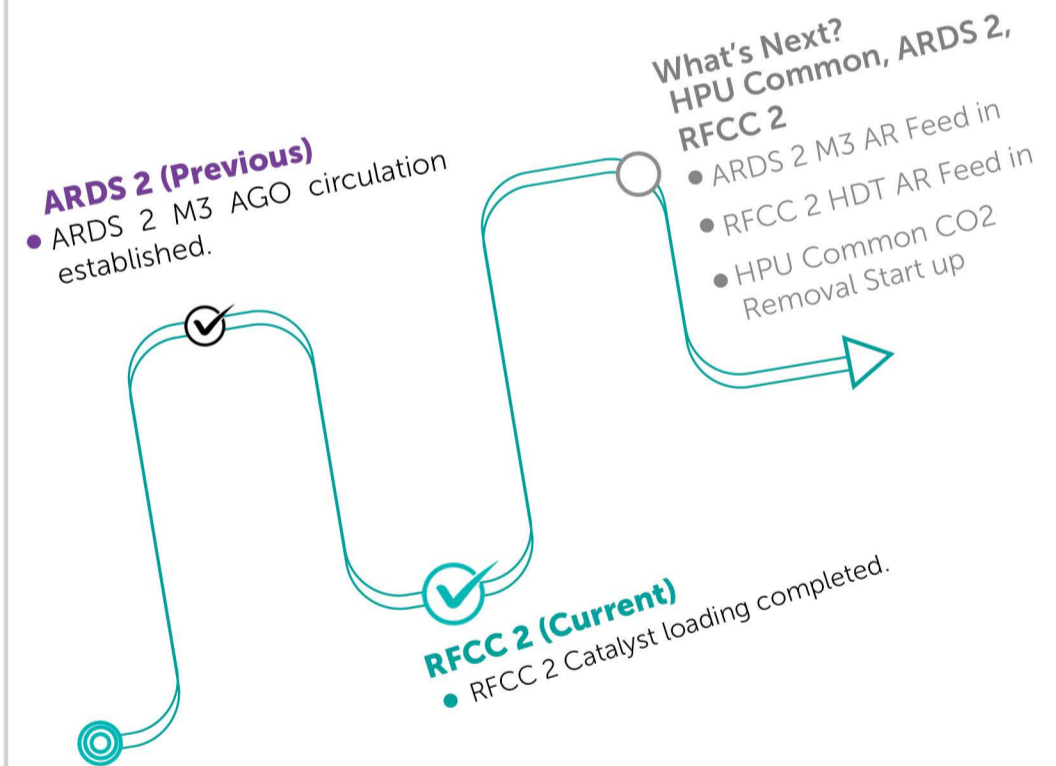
ARDS 2 (Previous)
• ARDS 2 M3 AGO circulation established.

RFCC 2 (Current)
• RFCC 2 Catalyst loading completed.

What's Next?
HPU Common, ARDS 2, RFCC 2
• ARDS 2 M3 AR Feed in
• RFCC 2 HDT AR Feed in
• HPU Common CO2 Removal Start up